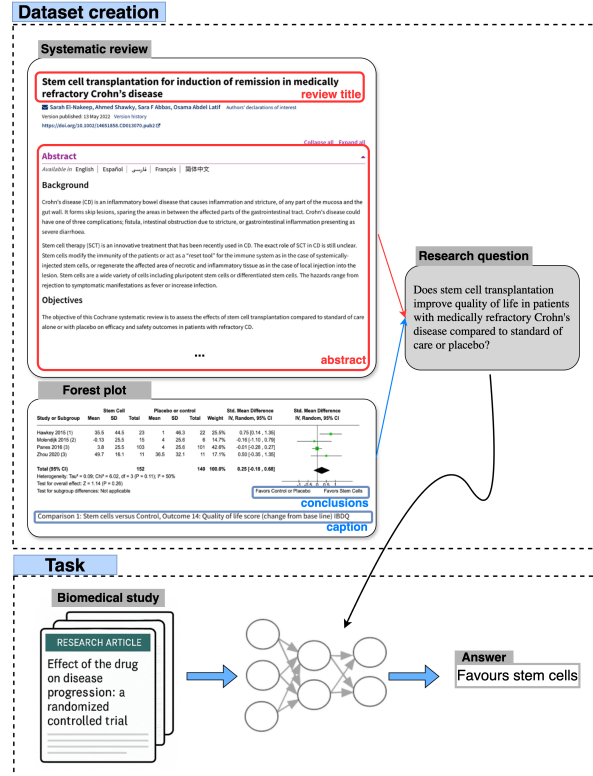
Dataset creation

Systematic review

Stem cell transplantation for induction of remission in medically refractory Crohn's disease

review title

Sarah El-Nakeep, Ahmed Shawky, Sara F Abbas, Osama Abdel Latif Authors' declarations of interest

Version published: 13 May 2022 Version history

https://doi.org/10.1002/14651858.CD013070.pub2

Collapse all Expand all

Abstract

Available in English | Español | فارسی | Français | 简体中文

Background

Crohn's disease (CD) is an inflammatory bowel disease that causes inflammation and stricture, of any part of the mucosa and the gut wall. It forms skip lesions, sparing the areas in between the affected parts of the gastrointestinal tract. Crohn's disease could have one of three complications; fistula, intestinal obstruction due to stricture, or gastrointestinal inflammation presenting as severe diarrhoea.

Stem cell therapy (SCT) is an innovative treatment that has been recently used in CD. The exact role of SCT in CD is still unclear. Stem cells modify the immunity of the patients or act as a "reset tool" for the immune system as in the case of systemically-injected stem cells, or regenerate the affected area of necrotic and inflammatory tissue as in the case of local injection into the lesion. Stem cells are a wide variety of cells including pluripotent stem cells or differentiated stem cells. The hazards range from rejection to symptomatic manifestations as fever or increase infection.

Objectives

The objective of this Cochrane systematic review is to assess the effects of stem cell transplantation compared to standard of care alone or with placebo on efficacy and safety outcomes in patients with refractory CD.

...

abstract

Research question

Does stem cell transplantation improve quality of life in patients with medically refractory Crohn's disease compared to standard of care or placebo?

Forest plot

| Study or Subgroup | Stem Cell Mean | SD | Total | Placebo or control Mean | SD | Total | Weight | Std. Mean Difference IV, Random, 95% CI |
|---|---|---|---|---|---|---|---|---|
| Hawkey 2015 (1) | 30.5 | 44.5 | 23 | 1 | 46.3 | 22 | 25.5% | 0.75 [0.14 , 1.36] |
| Molendijk 2015 (2) | -0.13 | 25.5 | 15 | 4 | 25.6 | 6 | 14.7% | -0.16 [-1.10 , 0.79] |
| Panes 2016 (3) | 3.8 | 25.5 | 103 | 4 | 25.6 | 101 | 42.8% | -0.01 [-0.28 , 0.27] |
| Zhou 2020 (3) | 49.7 | 16.1 | 11 | 36.5 | 32.1 | 11 | 17.0% | 0.50 [-0.35 , 1.35] |
| Total (95% CI) | | | 152 | | | 140 | 100.0% | 0.25 [-0.18 , 0.68] |

Heterogeneity: Tau² = 0.09; Chi² = 6.02, df = 3 (P = 0.11); I² = 50%
Test for overall effect: Z = 1.14 (P = 0.26)
Test for subgroup differences: Not applicable

Std. Mean Difference IV, Random, 95% CI

Favors Control or Placebo Favors Stem Cells

conclusions

Comparison 1: Stem cells versus Control, Outcome 14: Quality of life score (change from base line) IBDQ

caption

Task

Biomedical study

RESEARCH ARTICLE

Effect of the drug on disease progression: a randomized controlled trial

Answer

Favours stem cells